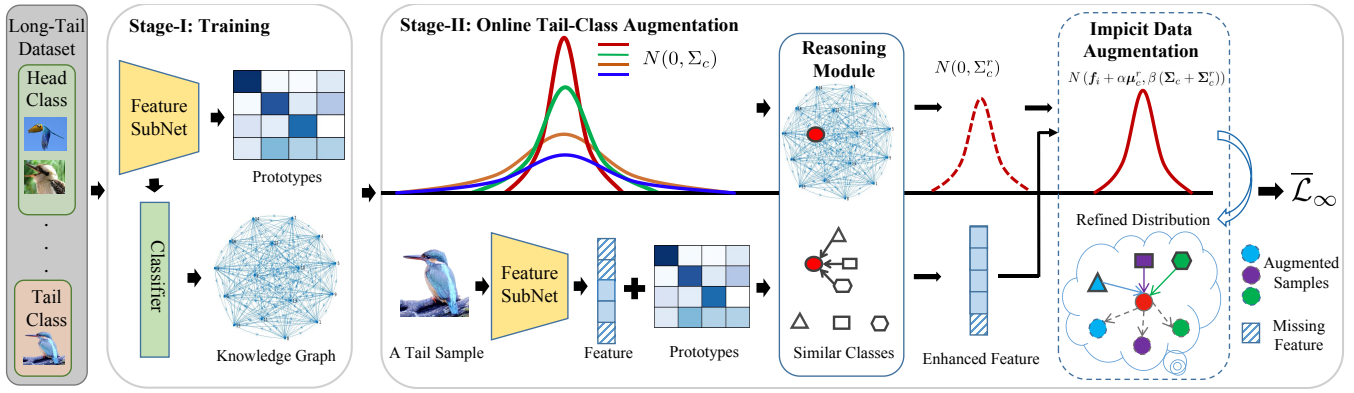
Long-Tail Dataset

Head Class

.
.
.

Tail Class

Stage-I: Training

Feature SubNet

Prototypes

Classifier

Knowledge Graph

Stage-II: Online Tail-Class Augmentation

$N(0, \Sigma_c)$

Reasoning Module

$N(0, \Sigma_c^r)$

Impicit Data Augmentation

$N(\boldsymbol{f}_i + \alpha\boldsymbol{\mu}_c^r, \beta(\boldsymbol{\Sigma}_c + \boldsymbol{\Sigma}_c^r))$

$\overline{\mathcal{L}}_\infty$

Refined Distribution

A Tail Sample

Feature SubNet

Feature

Prototypes

Similar Classes

Enhanced Feature

Augmented Samples

Missing Feature